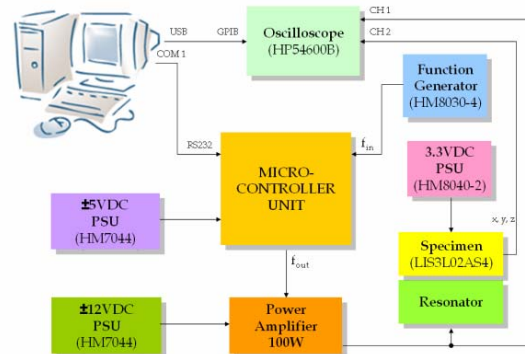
USB
GPIB
COM 1
Oscilloscope
(HP54600B)
CH 1
CH 2
Function Generator
(HM8030-4)
RS232
$f_{in}$
MICRO-CONTROLLER UNIT
3.3VDC PSU
(HM8040-2)
±5VDC PSU
(HM7044)
x, y, z
Specimen
(LIS3L02AS4)
$f_{out}$
Resonator
±12VDC PSU
(HM7044)
Power Amplifier
100W